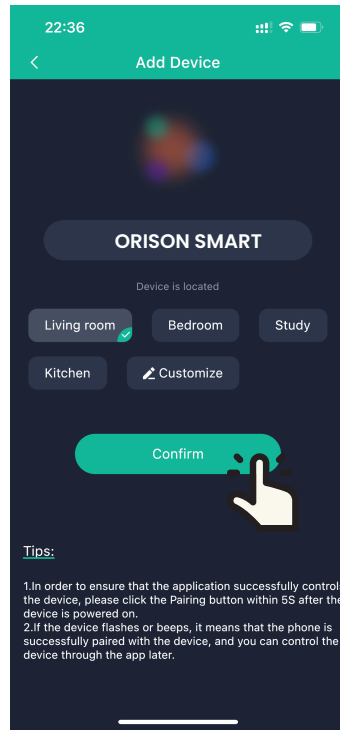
22:36

<

Add Device

ORISON SMART

Device is located

Living room

Bedroom

Study

Kitchen

Customize

Confirm

Tips:

1.In order to ensure that the application successfully controls the device, please click the Pairing button within 5S after the device is powered on.
2.If the device flashes or beeps, it means that the phone is successfully paired with the device, and you can control the device through the app later.